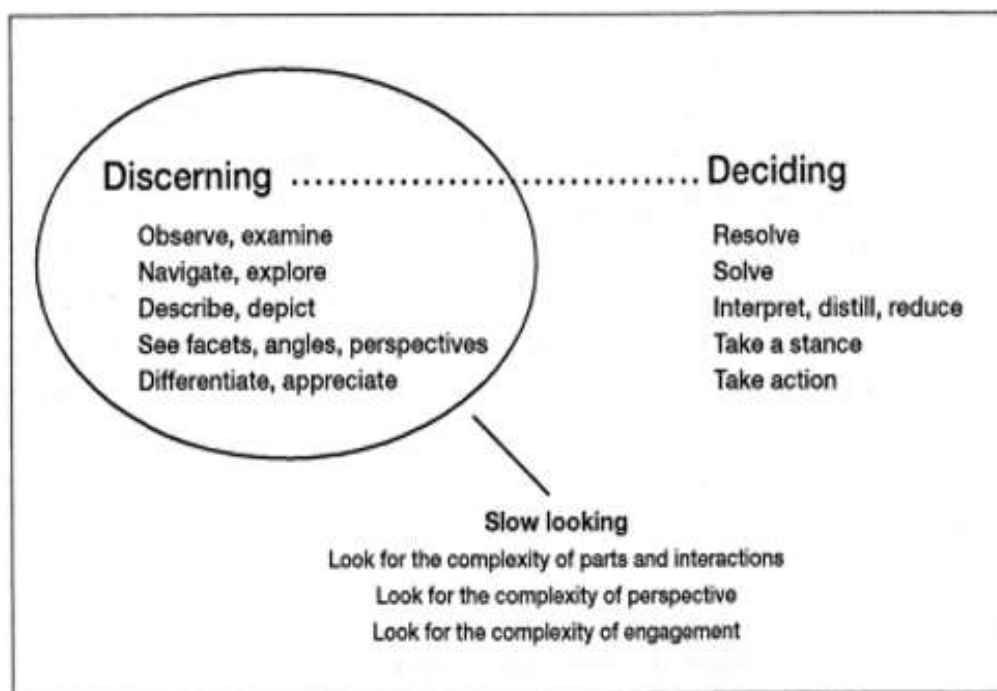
Discerning .................................. Deciding

Observe, examine
Navigate, explore
Describe, depict
See facets, angles, perspectives
Differentiate, appreciate

Resolve
Solve
Interpret, distill, reduce
Take a stance
Take action

Slow looking
Look for the complexity of parts and interactions
Look for the complexity of perspective
Look for the complexity of engagement